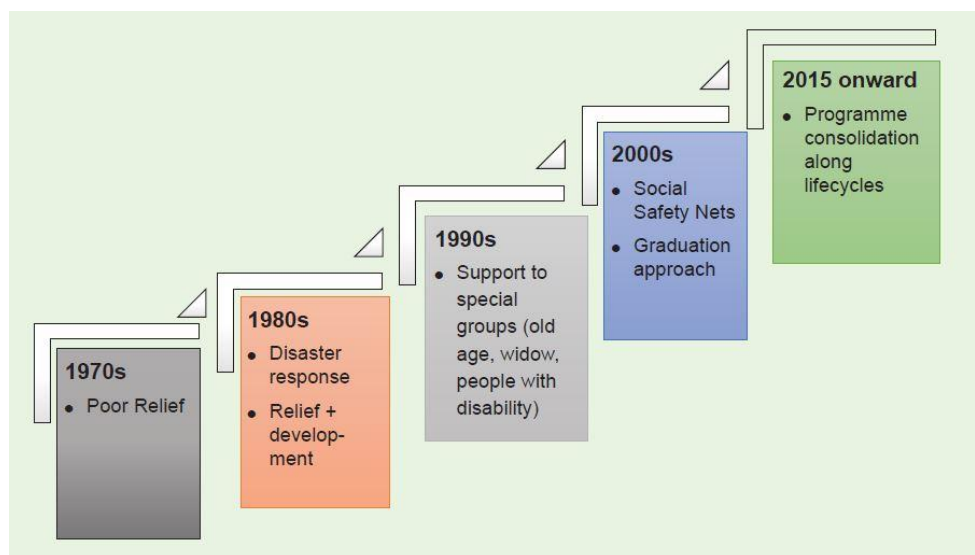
1970s

- Poor Relief

1980s

- Disaster response
- Relief + development

1990s

- Support to special groups (old age, widow, people with disability)

2000s

- Social Safety Nets
- Graduation approach

2015 onward

- Programme consolidation along lifecycles